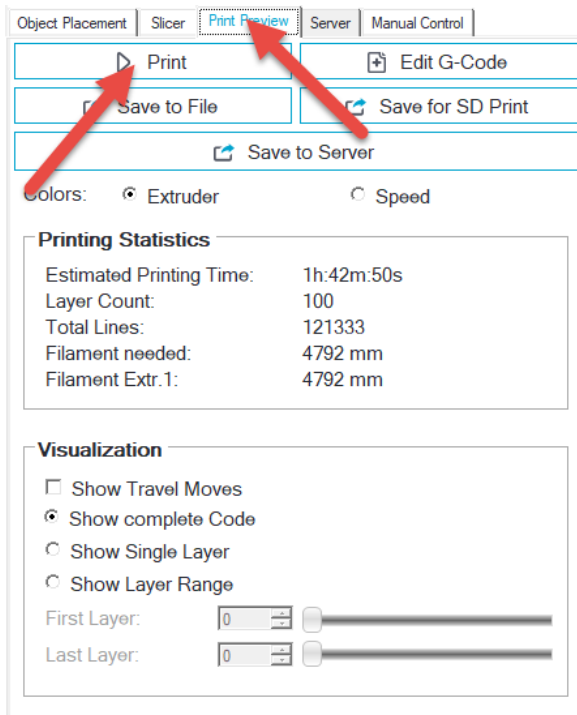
Object Placement | Slicer | Print Preview | Server | Manual Control

Print
Edit G-Code
Save to File
Save for SD Print
Save to Server

Colors: Extruder Speed

Printing Statistics

| | |
|---|---|
| Estimated Printing Time: | 1h:42m:50s |
| Layer Count: | 100 |
| Total Lines: | 121333 |
| Filament needed: | 4792 mm |
| Filament Extr.1: | 4792 mm |

Visualization

Show Travel Moves
Show complete Code
Show Single Layer
Show Layer Range
First Layer: 0
Last Layer: 0